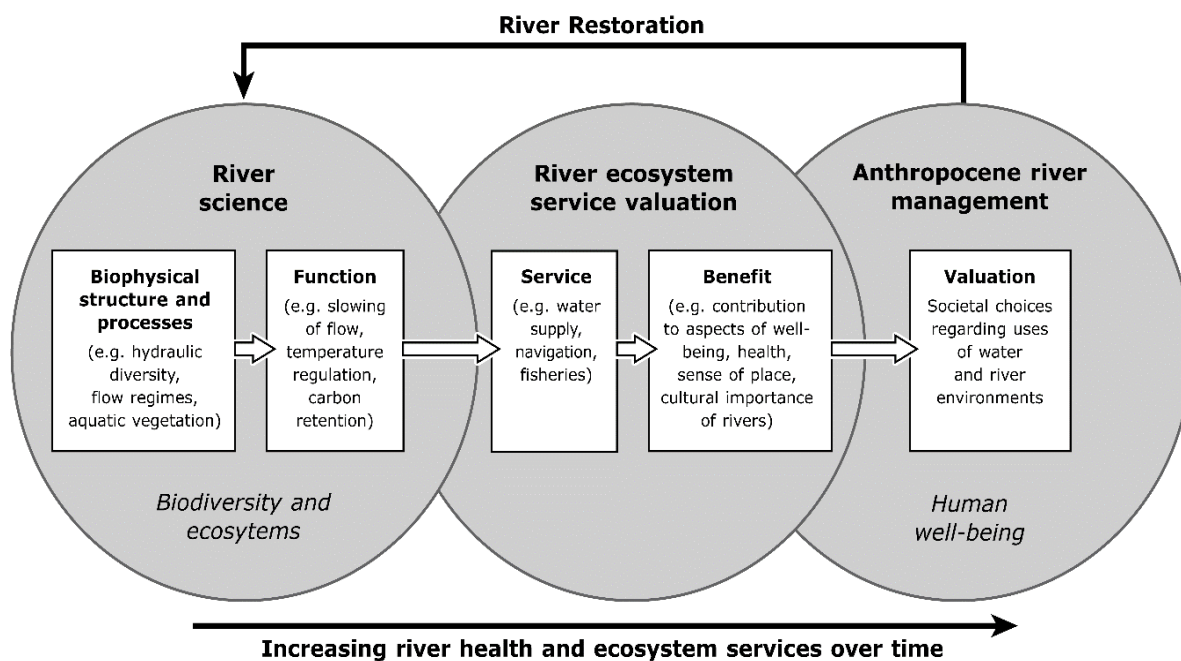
River Restoration

River science

Biophysical structure and processes
(e.g. hydraulic diversity, flow regimes, aquatic vegetation)

Function
(e.g. slowing of flow, temperature regulation, carbon retention)

Biodiversity and ecosytems

River ecosystem service valuation

Service
(e.g. water supply, navigation, fisheries)

Benefit
(e.g. contribution to aspects of well-being, health, sense of place, cultural importance of rivers)

Anthropocene river management

Valuation
Societal choices regarding uses of water and river environments

Human well-being

Increasing river health and ecosystem services over time